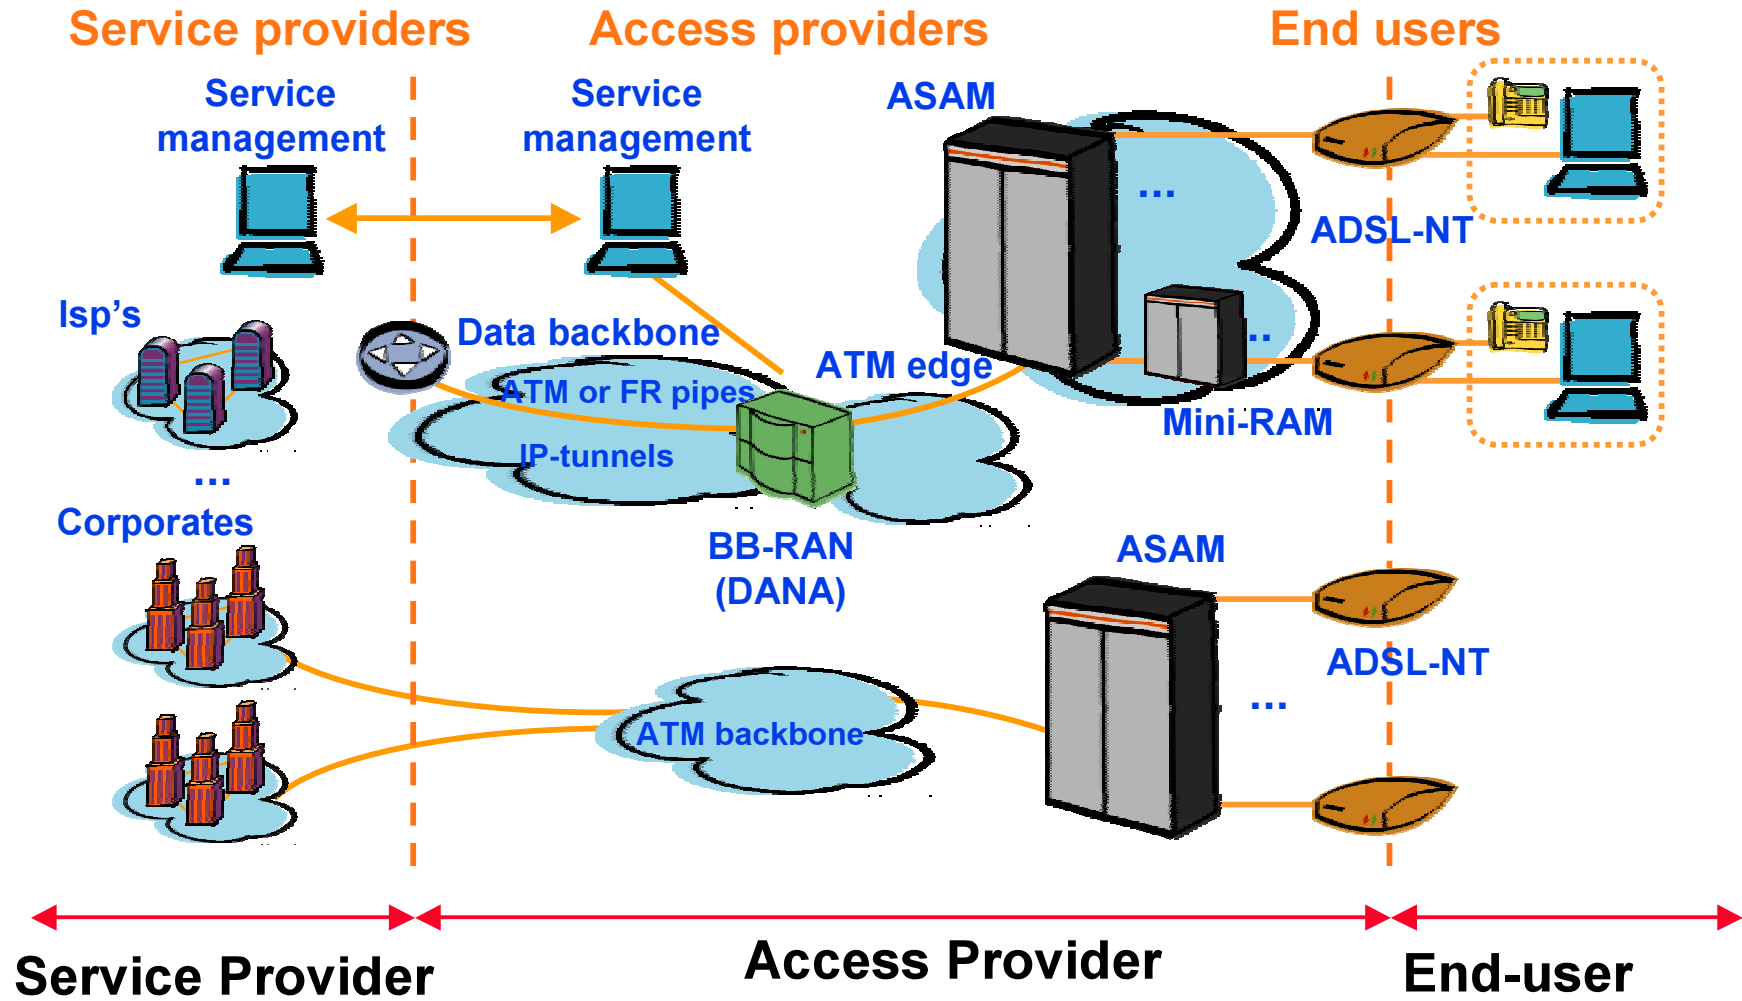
Service providers
Access providers
End users

Service management

Service management

ASAM

...

ADSL-NT

Isp's

Data backbone

..

ATM or FR pipes

ATM edge

IP-tunnels

Mini-RAM

...

Corporates

BB-RAN (DANA)

ASAM

ADSL-NT

...

ATM backbone

Service Provider
Access Provider
End-user